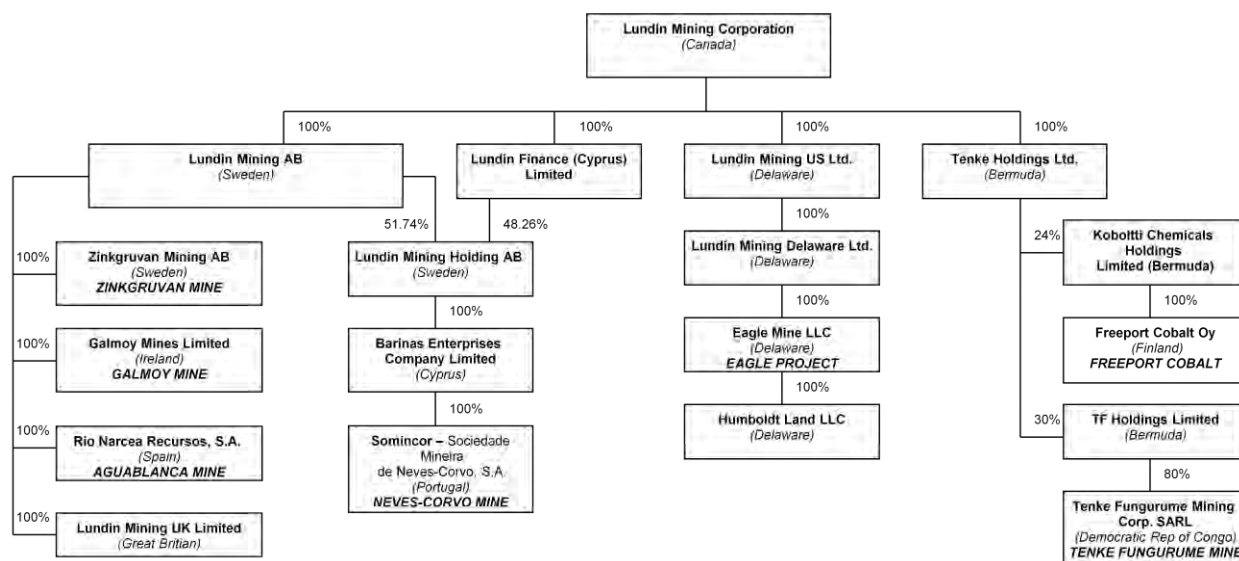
Lundin Mining Corporation
(Canada)

100%

Lundin Mining AB
(Sweden)

100%

Lundin Finance (Cyprus) Limited

100%

Lundin Mining US Ltd.
(Delaware)

100%

Tenke Holdings Ltd.
(Bermuda)

51.74%

48.26%

Lundin Mining Holding AB
(Sweden)

100%

Zinkgruvan Mining AB
(Sweden)
ZINKGRUVAN MINE

100%

Galmoy Mines Limited
(Ireland)
GALMOY MINE

100%

Rio Narcea Recursos, S.A.
(Spain)
AGUABLANCA MINE

100%

Lundin Mining UK Limited
(Great Britian)

100%

Barinas Enterprises Company Limited
(Cyprus)

100%

Somincor – Sociedade Mineira de Neves-Corvo, S.A.
(Portugal)
NEVES-CORVO MINE

100%

Lundin Mining Delaware Ltd.
(Delaware)

100%

Eagle Mine LLC
(Delaware)
EAGLE PROJECT

100%

Humboldt Land LLC
(Delaware)

24%

Kobolt Chemicals Holdings Limited (Bermuda)

100%

Freeport Cobalt Oy
(Finland)
FREEPORT COBALT

30%

TF Holdings Limited
(Bermuda)

80%

Tenke Fungurume Mining Corp. SARL
(Democratic Rep of Congo)
TENKE FUNGURUME MINE